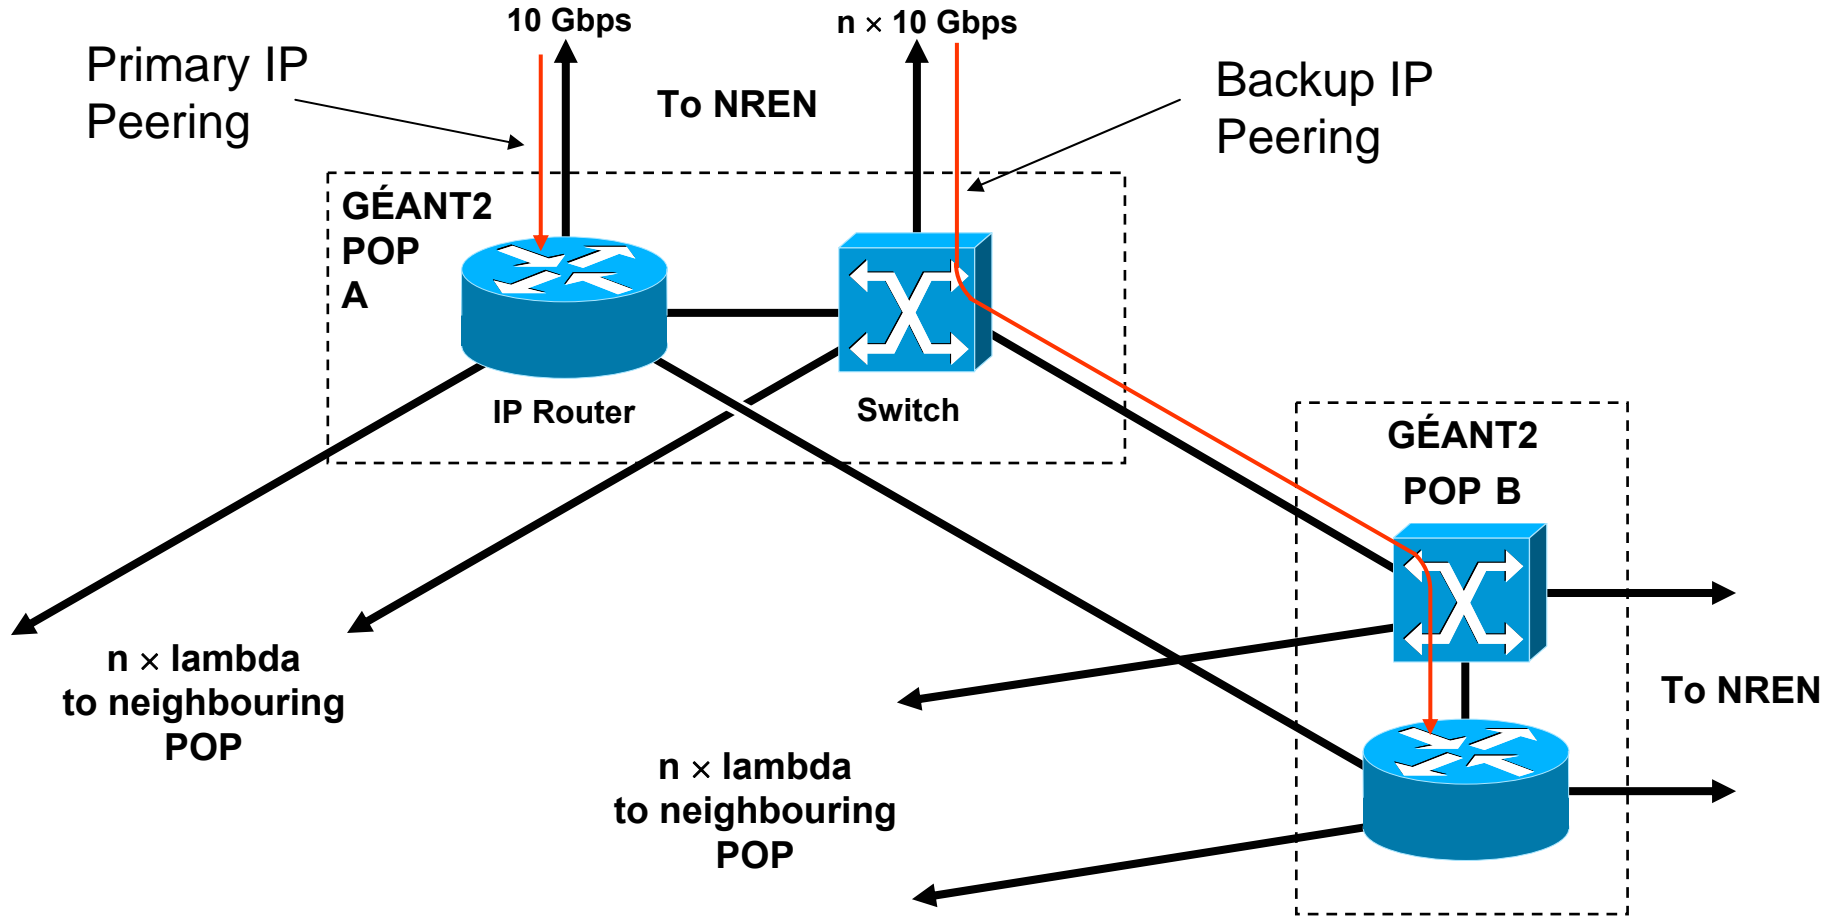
Primary IP Peering

10 Gbps

$n \times$ 10 Gbps

To NREN

Backup IP Peering

GÉANT2 POP A

IP Router

Switch

GÉANT2 POP B

To NREN

$n \times$ lambda to neighbouring POP

$n \times$ lambda to neighbouring POP